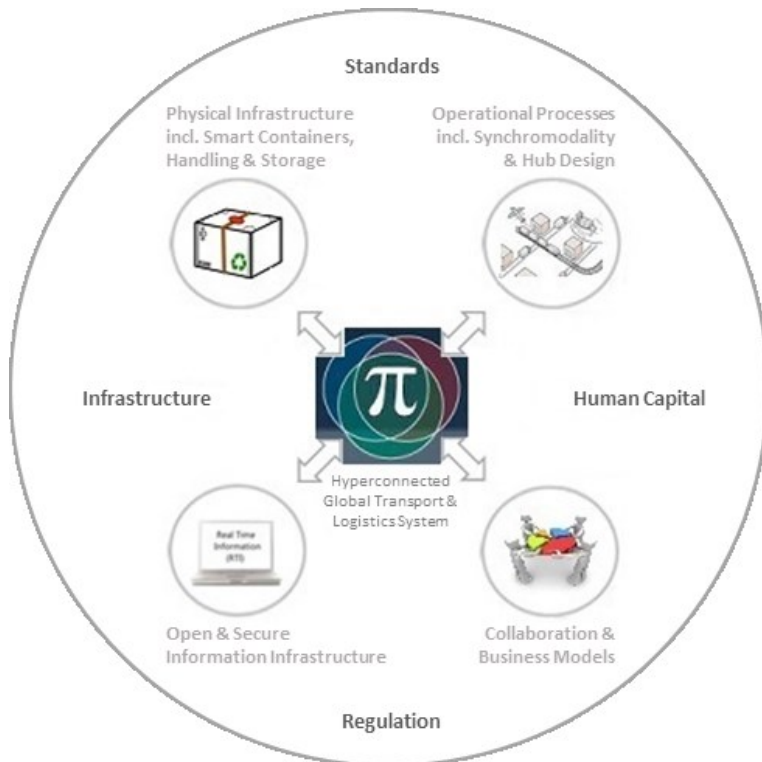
Standards

Physical Infrastructure incl. Smart Containers, Handling & Storage

Operational Processes incl. Synchromodality & Hub Design

Infrastructure

$\pi$

Human Capital

Hyperconnected Global Transport & Logistics System

Real Time Information (RTI)

Open & Secure Information Infrastructure

Collaboration & Business Models

Regulation